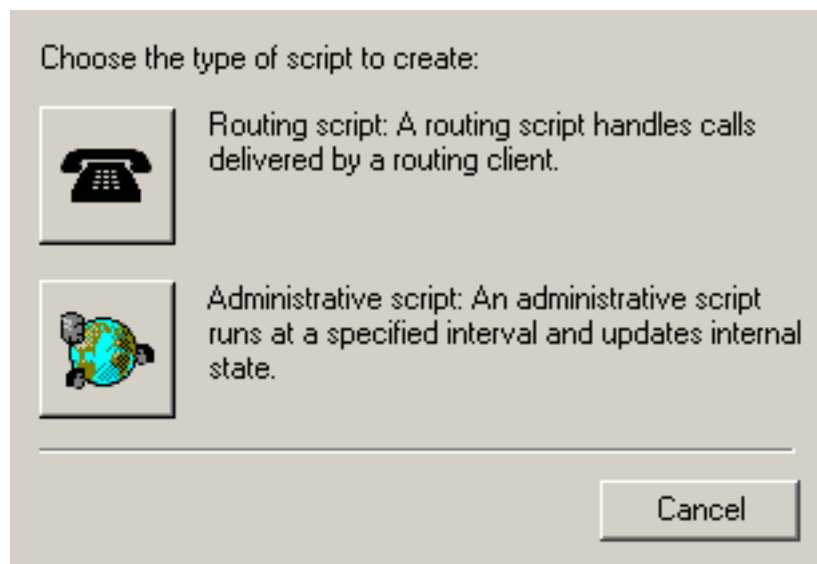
Choose the type of script to create:

Routing script: A routing script handles calls delivered by a routing client.

Administrative script: An administrative script runs at a specified interval and updates internal state.

Cancel